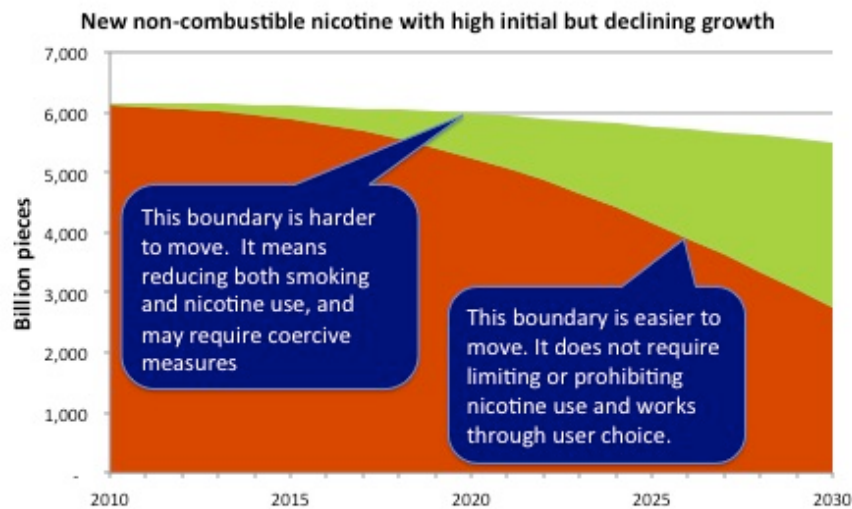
New non-combustible nicotine with high initial but declining growth

7,000
6,000
5,000
4,000
3,000
2,000
1,000
-

Billion pieces

2010
2015
2020
2025
2030

This boundary is harder to move. It means reducing both smoking and nicotine use, and may require coercive measures

This boundary is easier to move. It does not require limiting or prohibiting nicotine use and works through user choice.